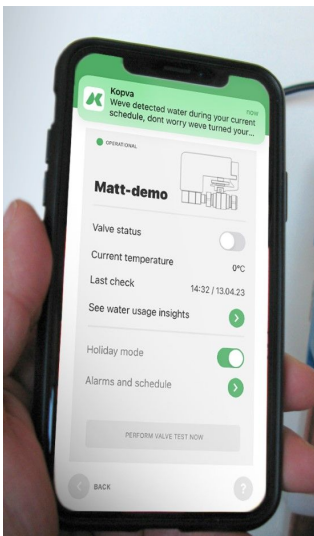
Kopva
now
Weve detected water during your current schedule, dont worry weve turned your...

OPERATIONAL

Matt-demo

Valve status

Current temperature
0°C

Last check
14:32 / 13.04.23

See water usage insights

Holiday mode

Alarms and schedule

PERFORM VALVE TEST NOW

BACK

?